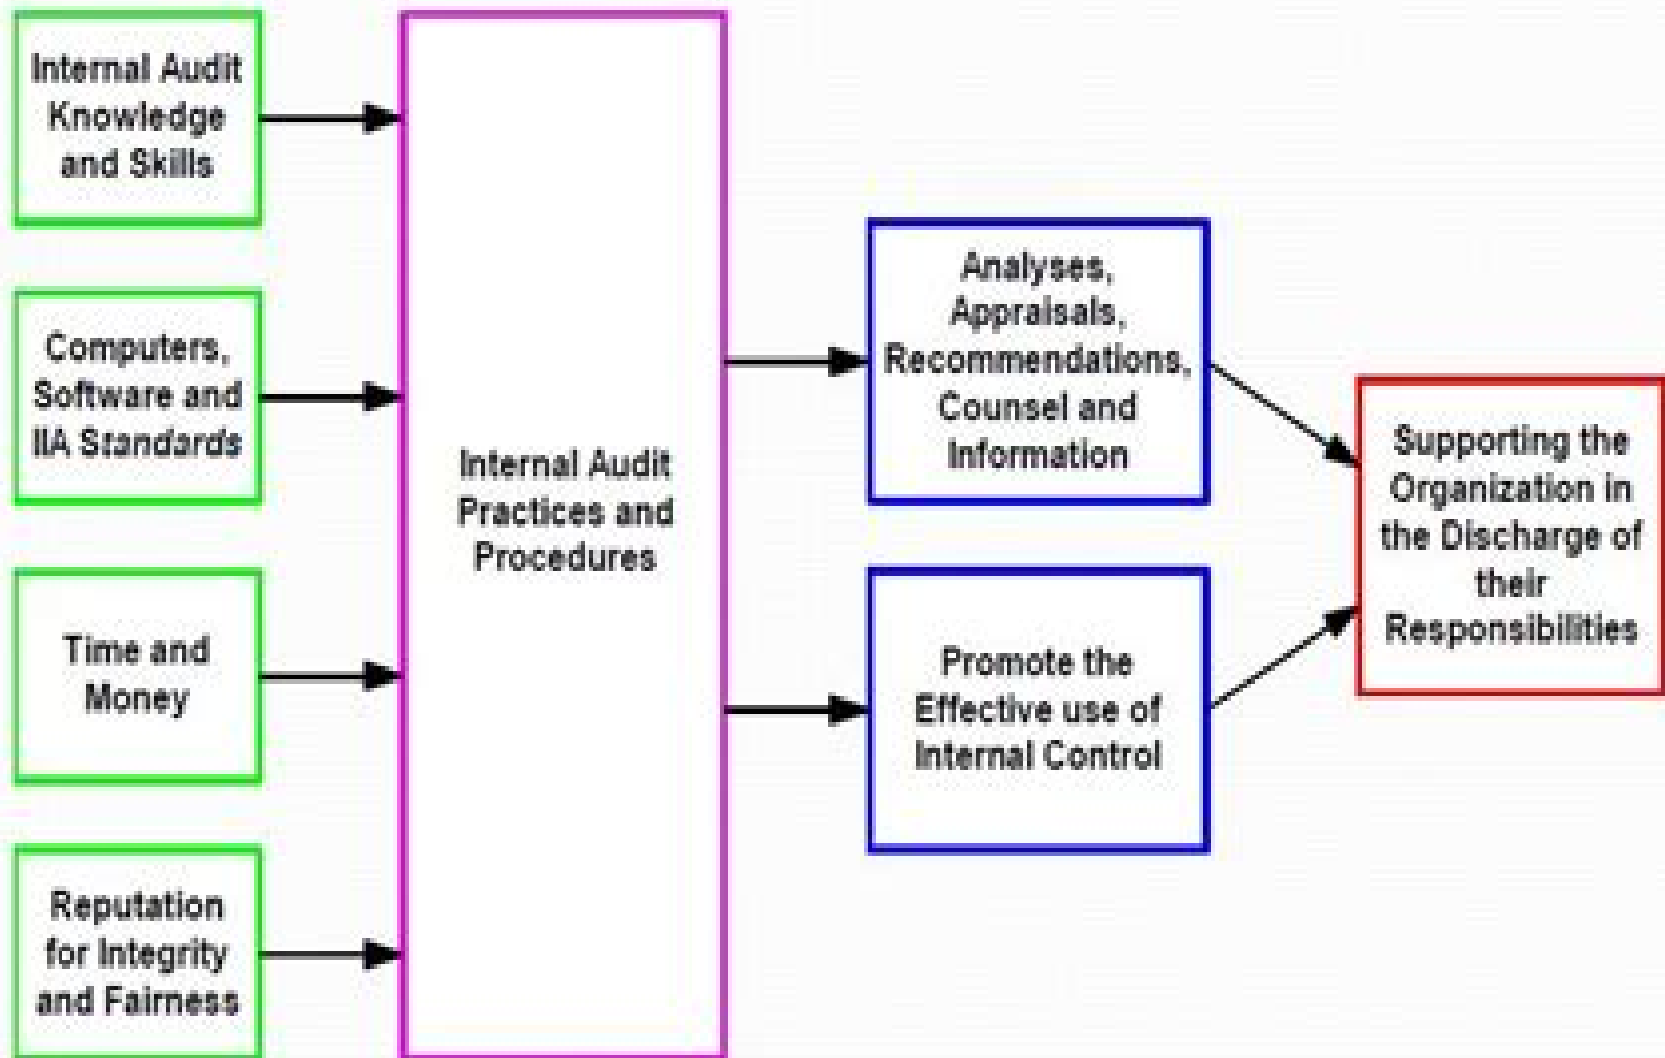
Internal Audit Knowledge and Skills

Computers, Software and IIA Standards

Time and Money

Reputation for Integrity and Fairness

Internal Audit Practices and Procedures

Analyses, Appraisals, Recommendations, Counsel and Information

Promote the Effective use of Internal Control

Supporting the Organization in the Discharge of their Responsibilities